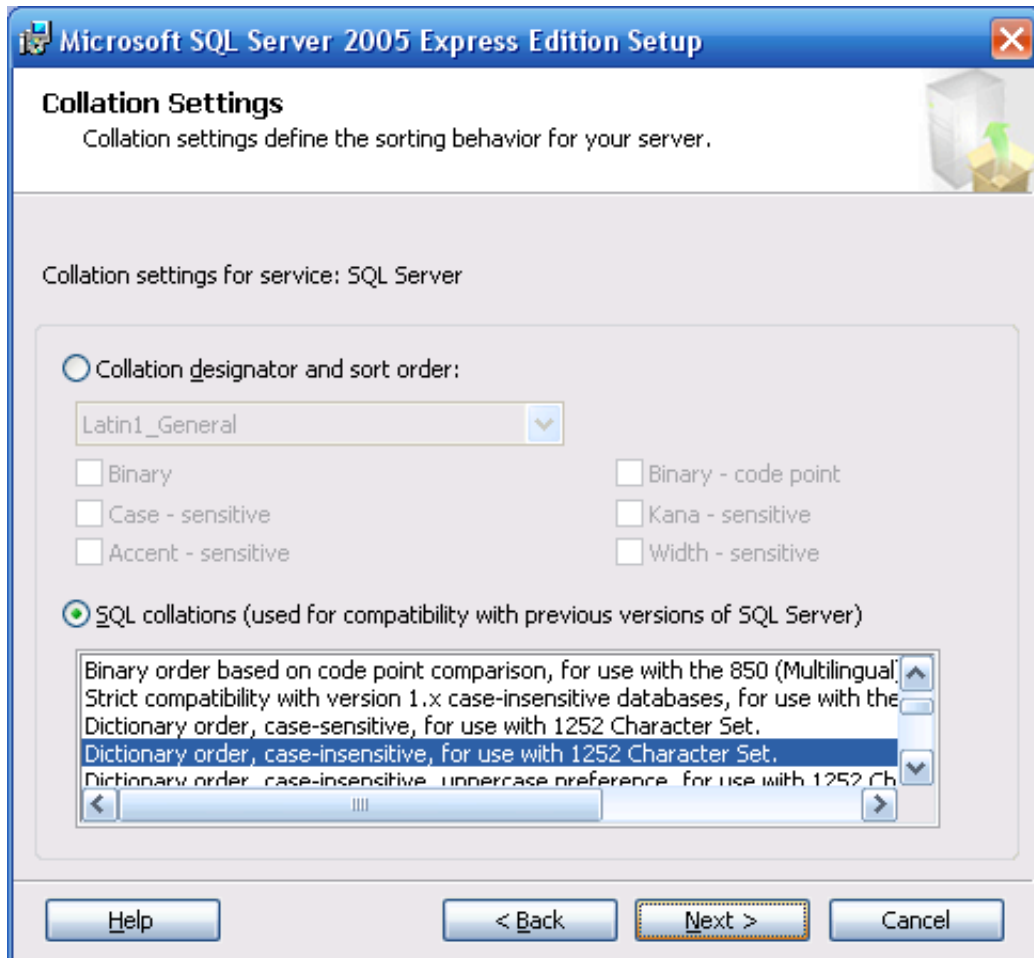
Microsoft SQL Server 2005 Express Edition Setup

Collation Settings
Collation settings define the sorting behavior for your server.

Collation settings for service: SQL Server

Collation designator and sort order:

Latin1_General

Binary
Case - sensitive
Accent - sensitive

Binary - code point
Kana - sensitive
Width - sensitive

SQL collations (used for compatibility with previous versions of SQL Server)

Binary order based on code point comparison, for use with the 850 (Multilingual)
Strict compatibility with version 1.x case-insensitive databases, for use with the
Dictionary order, case-sensitive, for use with 1252 Character Set.
Dictionary order, case-insensitive, for use with 1252 Character Set.
Dictionary order, case-insensitive, uppercase preference, for use with 1252 Ch

Help
< Back
Next >
Cancel